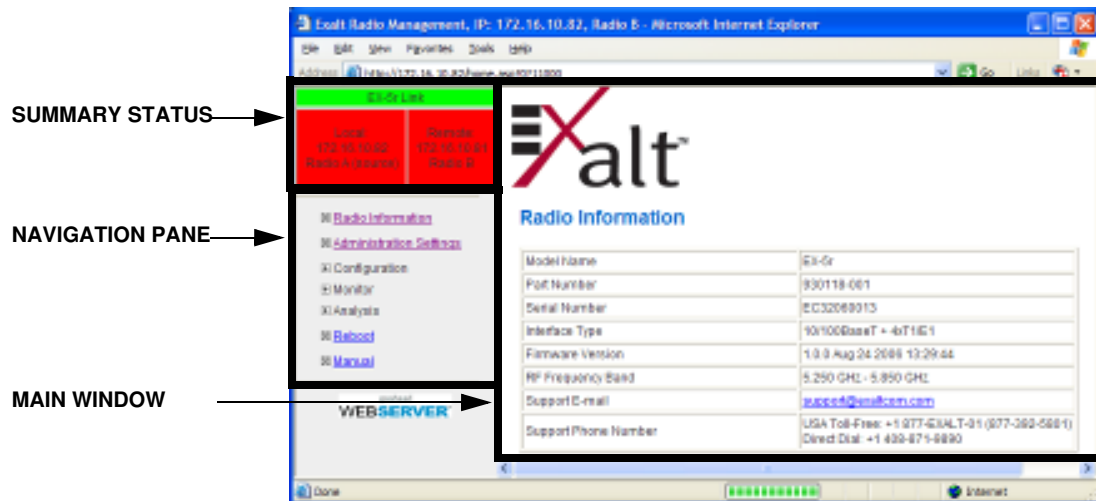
Exalt Radio Management, IP: 172.16.10.82, Radio B - Microsoft Internet Explorer

File Edit View Favorites Tools Help

Address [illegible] Go Links

SUMMARY STATUS

EX-5r Link

Local
172.16.10.82
Radio A (source)

Remote
172.16.10.81
Radio B

NAVIGATION PANE

Radio Information

Administration Settings

Configuration

Monitor

Analysis

Reboot

Manual

MAIN WINDOW

WEBSERVER

Exalt

Radio Information

| Model Name | EX-5r |
|---|---|
| Part Number | 930118-001 |
| Serial Number | EC32060013 |
| Interface Type | 10/100BaseT + 4xT1/E1 |
| Firmware Version | 1.0.0 Aug 24 2006 13:29:44 |
| RF Frequency Band | 5.250 GHz - 5.850 GHz |
| Support E-mail | support@exaltcom.com |
| Support Phone Number | USA Toll-Free: +1 877-EXALT-01 (877-392-5801) Direct Dial: +1 408-871-9890 |

Done

Internet